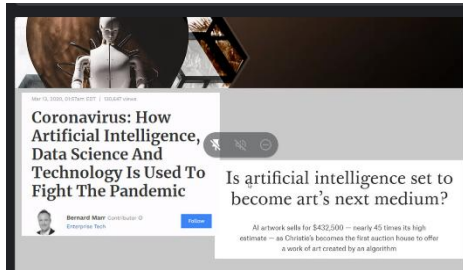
Mar 13, 2020, 01:57am EDT | 100,847 views

Coronavirus: How Artificial Intelligence, Data Science And Technology Is Used To Fight The Pandemic

Bernard Marr Contributor
Enterprise Tech

Follow

Is artificial intelligence set to become art's next medium?

AI artwork sells for $432,500 — nearly 45 times its high estimate — as Christie's becomes the first auction house to offer a work of art created by an algorithm